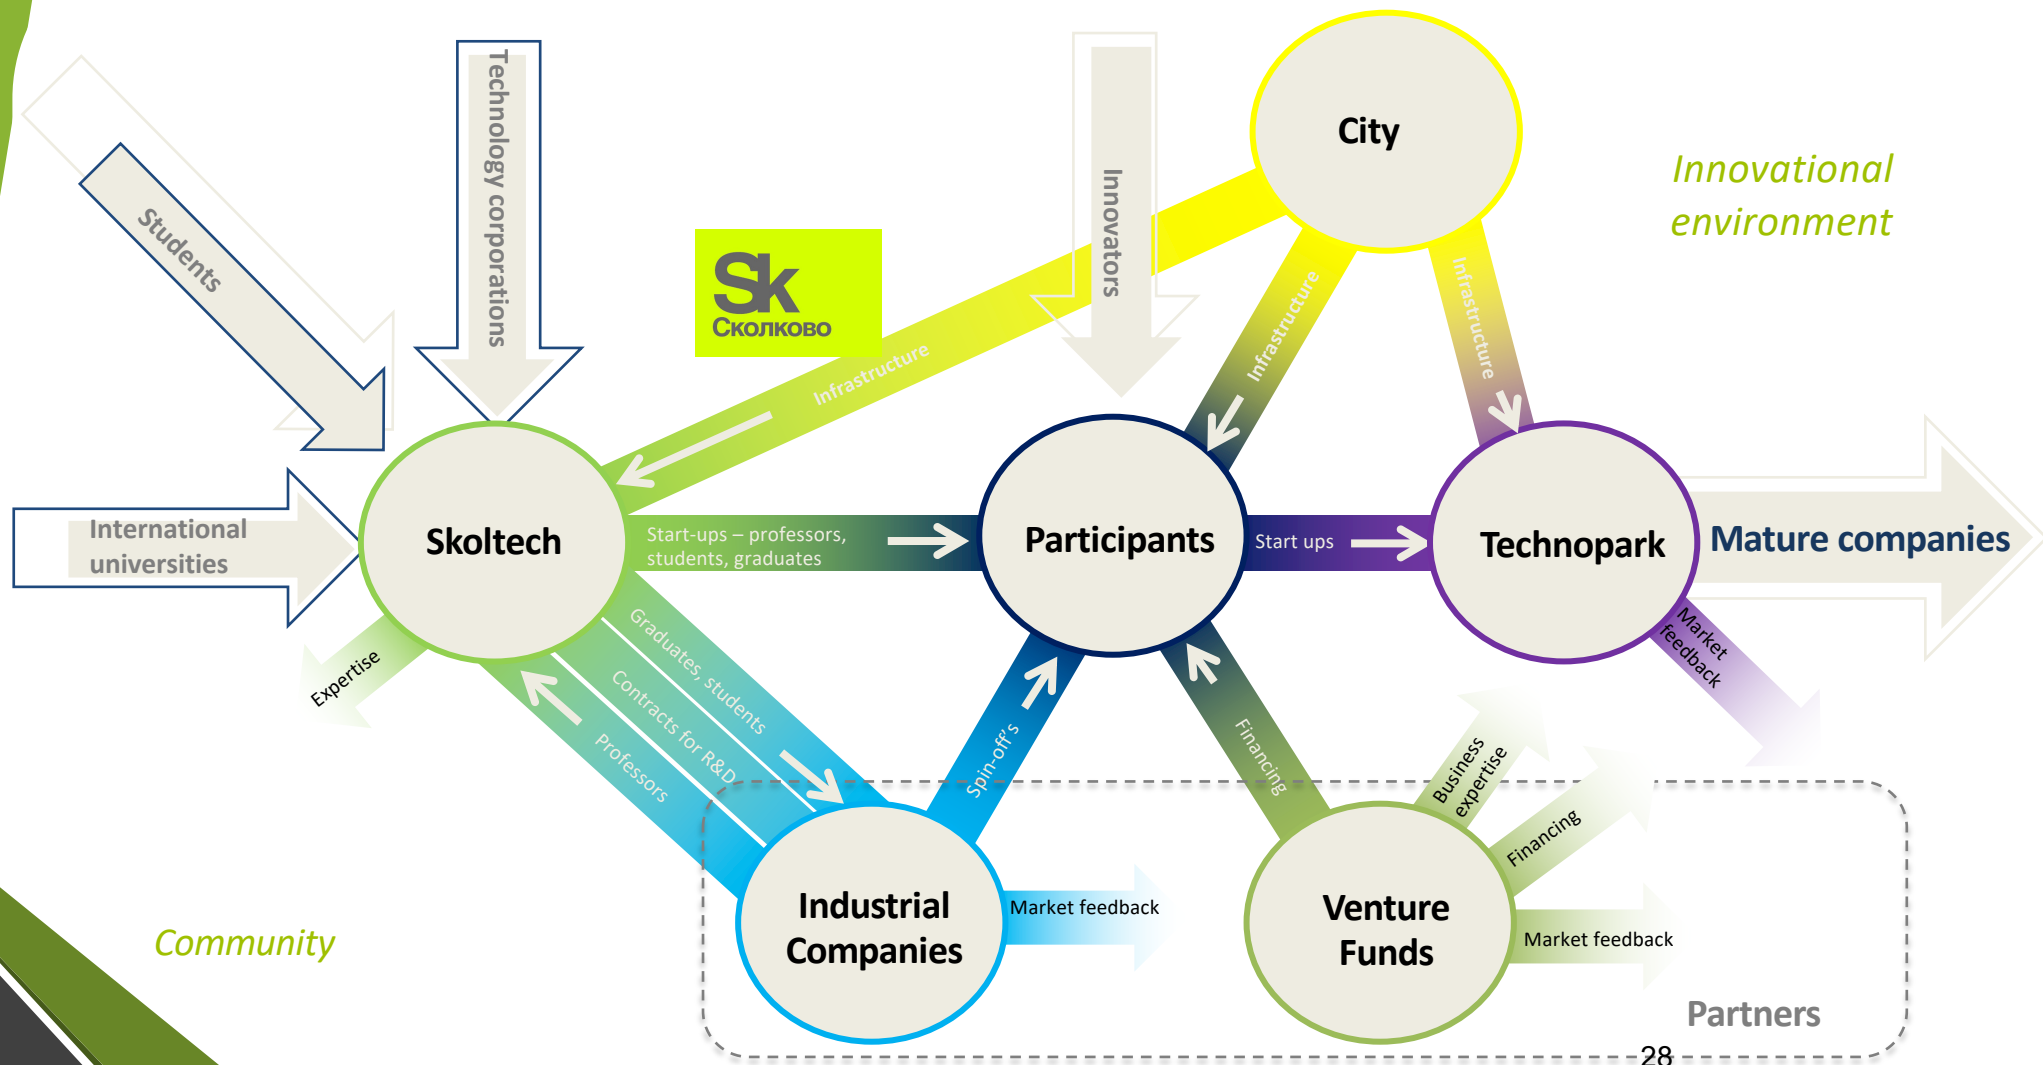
Students

Technology corporations

Innovators

City

Innovational environment

Sk
Сколково

Infrastructure

Infrastructure

Infrastructure

International universities

Skoltech

Start-ups – professors, students, graduates

Participants

Start ups

Technopark

Mature companies

Market feedback

Expertise

Graduates, students

Contracts for R&D

Professors

Spin-off's

Financing

Business expertise

Financing

Industrial Companies

Market feedback

Venture Funds

Market feedback

Community

Partners

28